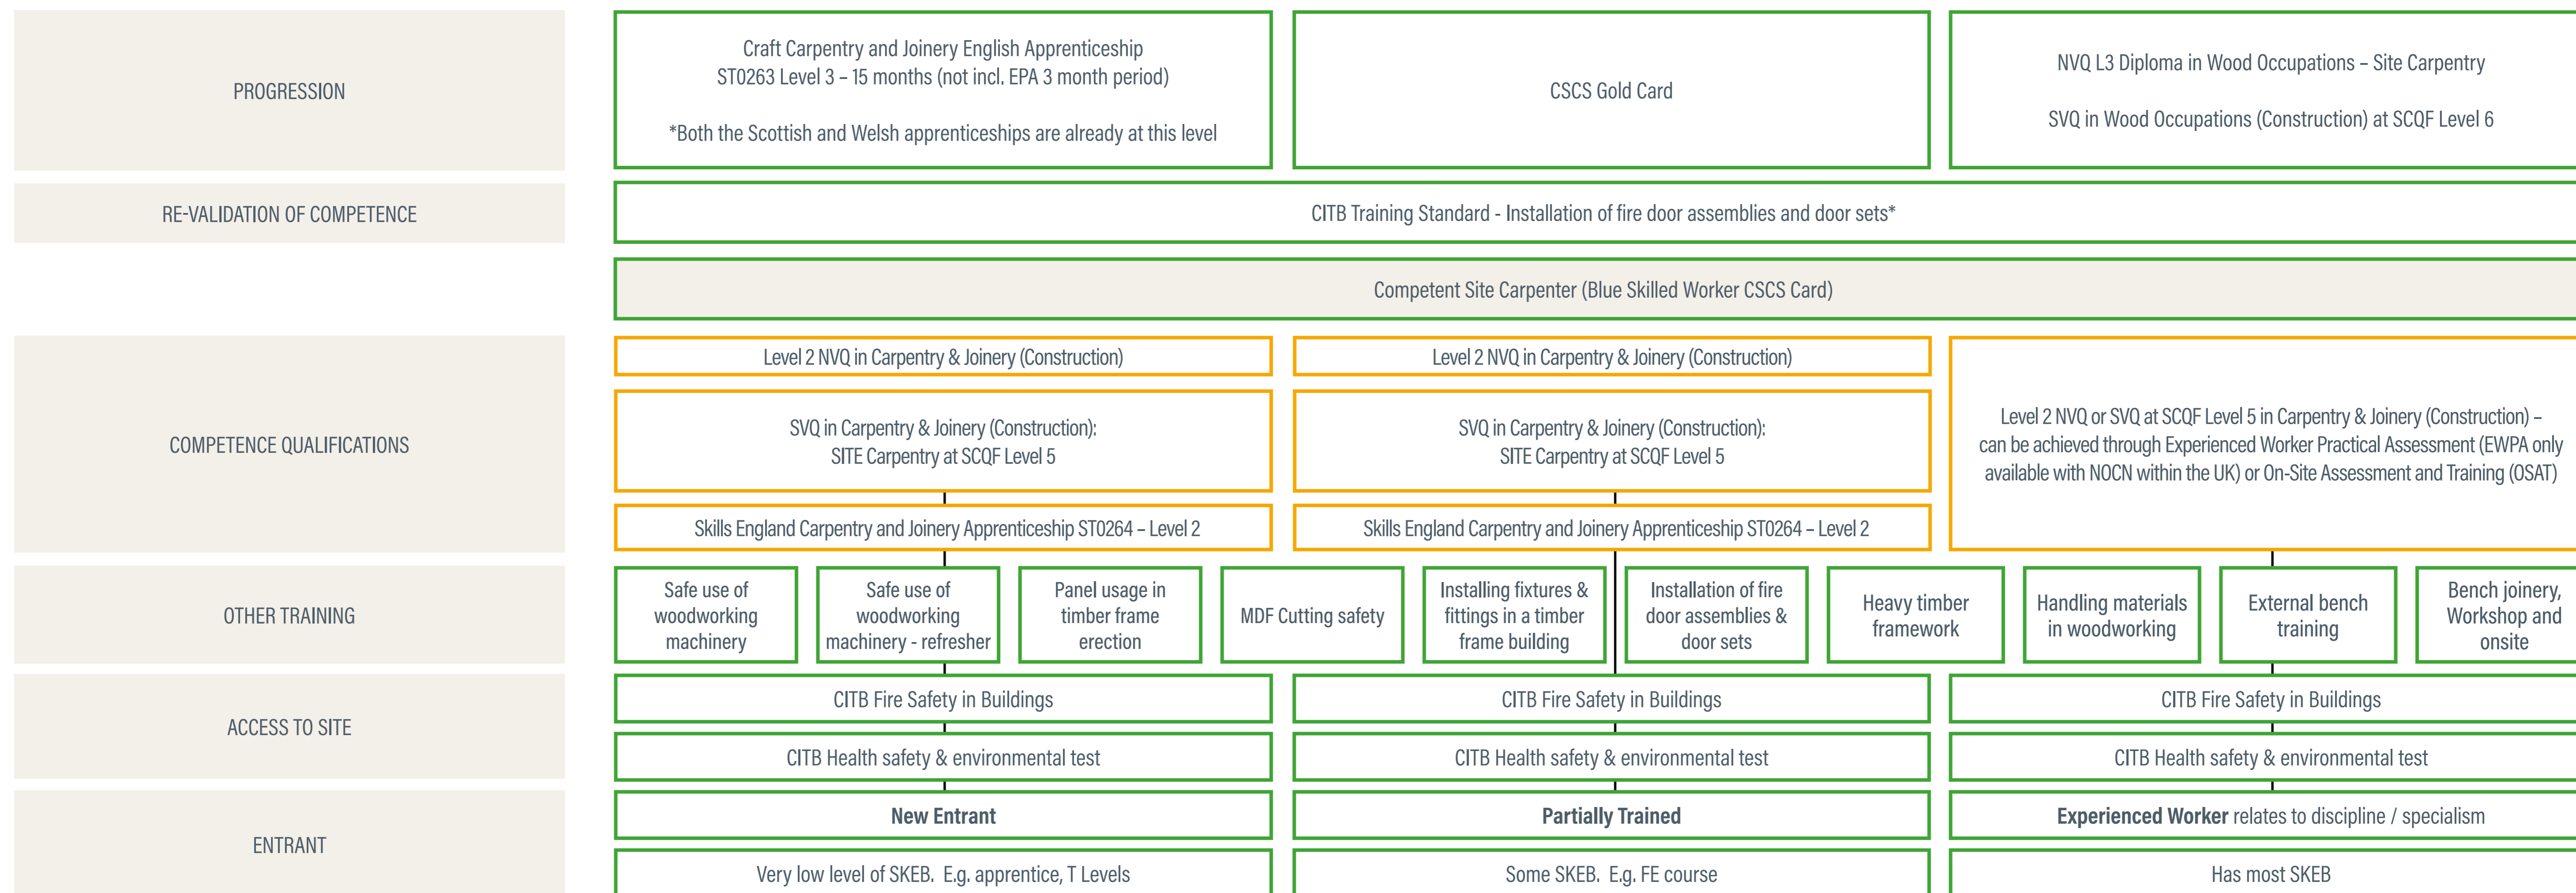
PROGRESSION

Craft Carpentry and Joinery English Apprenticeship
ST0263 Level 3 – 15 months (not incl. EPA 3 month period)

*Both the Scottish and Welsh apprenticeships are already at this level

CSCS Gold Card

NVQ L3 Diploma in Wood Occupations – Site Carpentry

SVQ in Wood Occupations (Construction) at SCQF Level 6

RE-VALIDATION OF COMPETENCE

CITB Training Standard - Installation of fire door assemblies and door sets*

Competent Site Carpenter (Blue Skilled Worker CSCS Card)

COMPETENCE QUALIFICATIONS

Level 2 NVQ in Carpentry & Joinery (Construction)

SVQ in Carpentry & Joinery (Construction): SITE Carpentry at SCQF Level 5

Skills England Carpentry and Joinery Apprenticeship ST0264 – Level 2

Level 2 NVQ in Carpentry & Joinery (Construction)

SVQ in Carpentry & Joinery (Construction): SITE Carpentry at SCQF Level 5

Skills England Carpentry and Joinery Apprenticeship ST0264 – Level 2

Level 2 NVQ or SVQ at SCQF Level 5 in Carpentry & Joinery (Construction) – can be achieved through Experienced Worker Practical Assessment (EWPA only available with NOCN within the UK) or On-Site Assessment and Training (OSAT)

OTHER TRAINING

Safe use of woodworking machinery

Safe use of woodworking machinery - refresher

Panel usage in timber frame erection

MDF Cutting safety

Installing fixtures & fittings in a timber frame building

Installation of fire door assemblies & door sets

Heavy timber framework

Handling materials in woodworking

External bench training

Bench joinery, Workshop and onsite

ACCESS TO SITE

CITB Fire Safety in Buildings

CITB Health safety & environmental test

CITB Fire Safety in Buildings

CITB Health safety & environmental test

CITB Fire Safety in Buildings

CITB Health safety & environmental test

ENTRANT

New Entrant

Very low level of SKEB. E.g. apprentice, T Levels

Partially Trained

Some SKEB. E.g. FE course

Experienced Worker relates to discipline / specialism

Has most SKEB